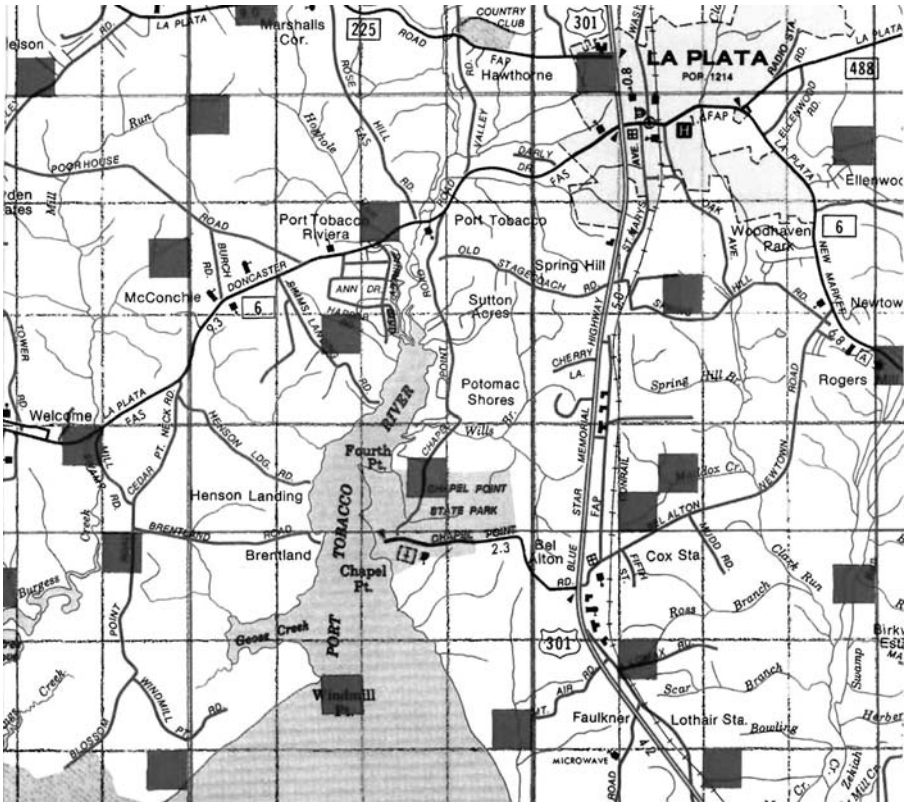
LA PLATA
Marshalls Cor.
225
ROAD
COUNTRY CLUB
301
LA PLATA
POP. 1214
RADIO STA.
LA PLATA
488
elson
RD.
FAP
Hawthorne
0.8
Run
Hoghole
ROSE HILL
VALLEY
FAS
RD.
FAP
ELLENWOOD
LA PLATA
POORHOUSE
DARLY DR
FAS
AVE.
ST. MARYS
Ellenwood
Mill
RD.
rden
ates
ROAD
Port Tobacco Riviera
Port Tobacco
OAK
AVE.
Woodhaven Park
6
BURCH RD.
DONCASTER
ANN DR.
OLD STAGECOACH RD.
Spring Hill
HILL
NEW MARKET
McConchie
6
RD.
Sutton Acres
5.0
SPRING
RD.
Newtow
9.3
SHIMS LANDING
HARBOR
TOWER
RD.
RIVER
POINT
CHERRY HIGHWAY
LA.
6.8
A
Rogers
Spring Hill Br.
ROAD
Welcome
LA PLATA
FAS
CEDAR PT. NECK RD.
Potomac Shores
MEMORIAL
HENSON LDG. RD.
CHAPEL
Wills Br.
MILL
Fourth Pt.
NEWTOWN
SWAMP RD.
Maddox Cr.
ONRAIL
STAR
FAP
CHAPEL POINT STATE PARK
Henson Landing
Creek
TOBACCO
BLUE
BEL ALTON
MUDD RD.
BRENTLAND
ROAD
CHAPEL POINT
Bel Alton
Cox Sta.
Brentland
2.3
Chapel Pt.
RD.
FIFTH ST.
Clark Run
Branch
Burgess
POINT
Ross
Branch
Birky
Est
Goose Creek
PORT
301
Swamp
Creek
WINDMILL PT.
RD.
Scar
Branch
Windmill Pt.
AIR RD.
Faulkner
Lothair Sta.
Bowling
Herbe
BLOSSOM
MICROWAVE
4.0
Zekiah Mill Cr.